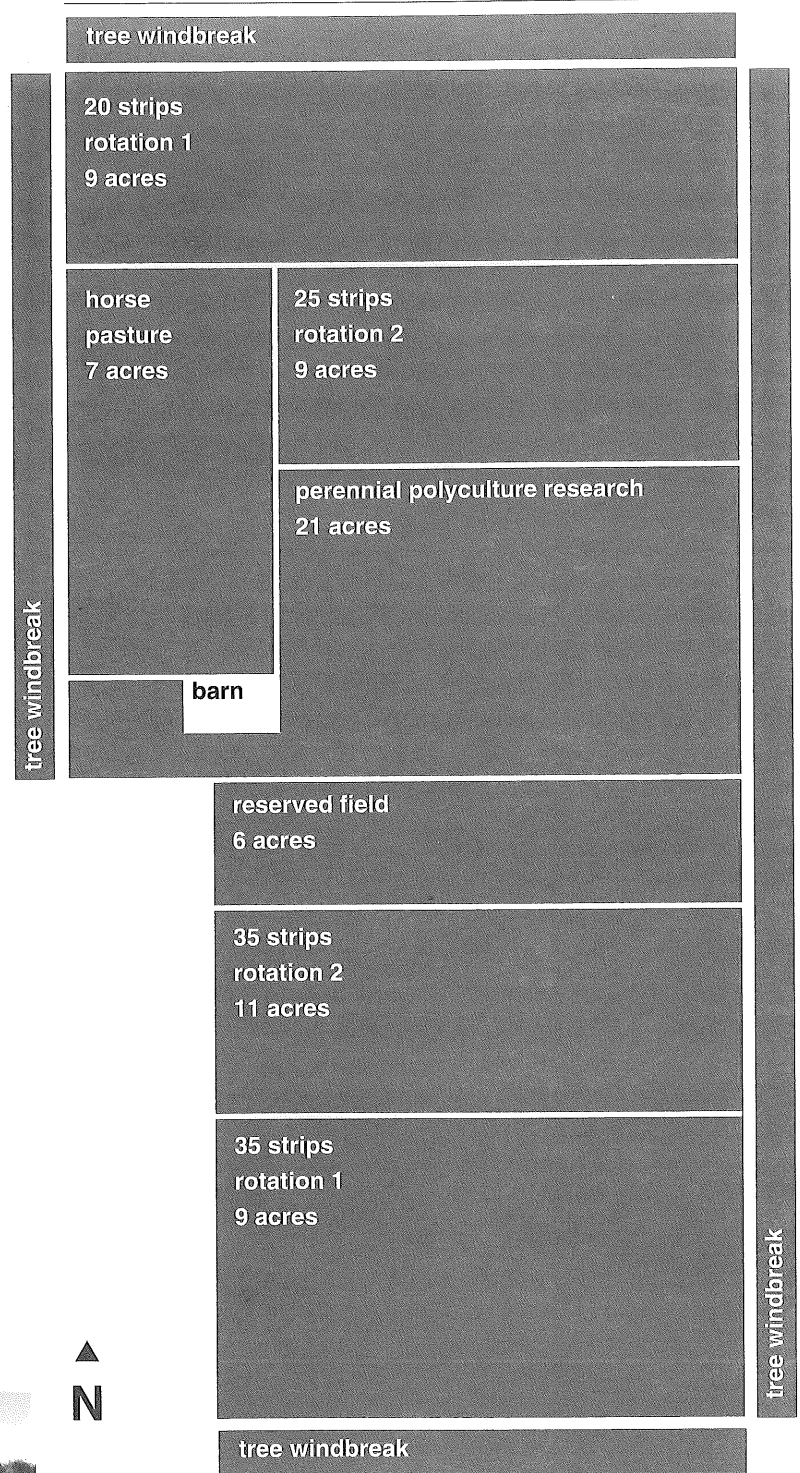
tree windbreak

tree windbreak

20 strips
rotation 1
9 acres

horse
pasture
7 acres

25 strips
rotation 2
9 acres

perennial polyculture research
21 acres

barn

reserved field
6 acres

35 strips
rotation 2
11 acres

35 strips
rotation 1
9 acres

tree windbreak

N

tree windbreak